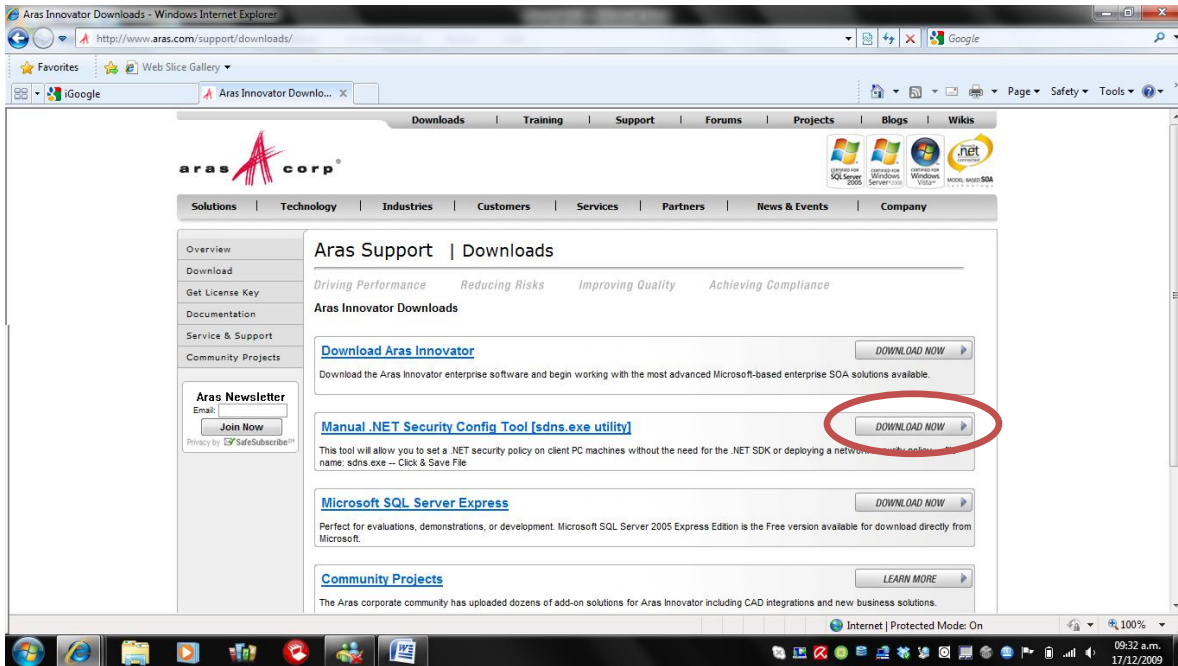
Aras Innovator Downloads - Windows Internet Explorer

http://www.aras.com/support/downloads/

Google

Favorites | Web Slice Gallery

iGoogle | Aras Innovator Downlo...

Page ▾ Safety ▾ Tools ▾

Downloads | Training | Support | Forums | Projects | Blogs | Wikis

aras corp

CERTIFIED FOR SQL Server 2005 | CERTIFIED FOR Windows Server 2008 | CERTIFIED FOR Windows Vista | .net CONNECTED MODEL BASED SOA

Solutions | Technology | Industries | Customers | Services | Partners | News & Events | Company

Overview
Download
Get License Key
Documentation
Service & Support
Community Projects

Aras Newsletter
Email:
Join Now
Privacy by SafeSubscribe

Aras Support | Downloads

Driving Performance   Reducing Risks   Improving Quality   Achieving Compliance

Aras Innovator Downloads

Download Aras Innovator
DOWNLOAD NOW
Download the Aras Innovator enterprise software and begin working with the most advanced Microsoft-based enterprise SOA solutions available.

Manual .NET Security Config Tool [sdns.exe utility]
DOWNLOAD NOW
This tool will allow you to set a .NET security policy on client PC machines without the need for the .NET SDK or deploying a network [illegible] name: sdns.exe -- Click & Save File

Microsoft SQL Server Express
DOWNLOAD NOW
Perfect for evaluations, demonstrations, or development. Microsoft SQL Server 2005 Express Edition is the Free version available for download directly from Microsoft.

Community Projects
LEARN MORE
The Aras corporate community has uploaded dozens of add-on solutions for Aras Innovator including CAD integrations and new business solutions.

Internet | Protected Mode: On
100%

09:32 a.m.
17/12/2009